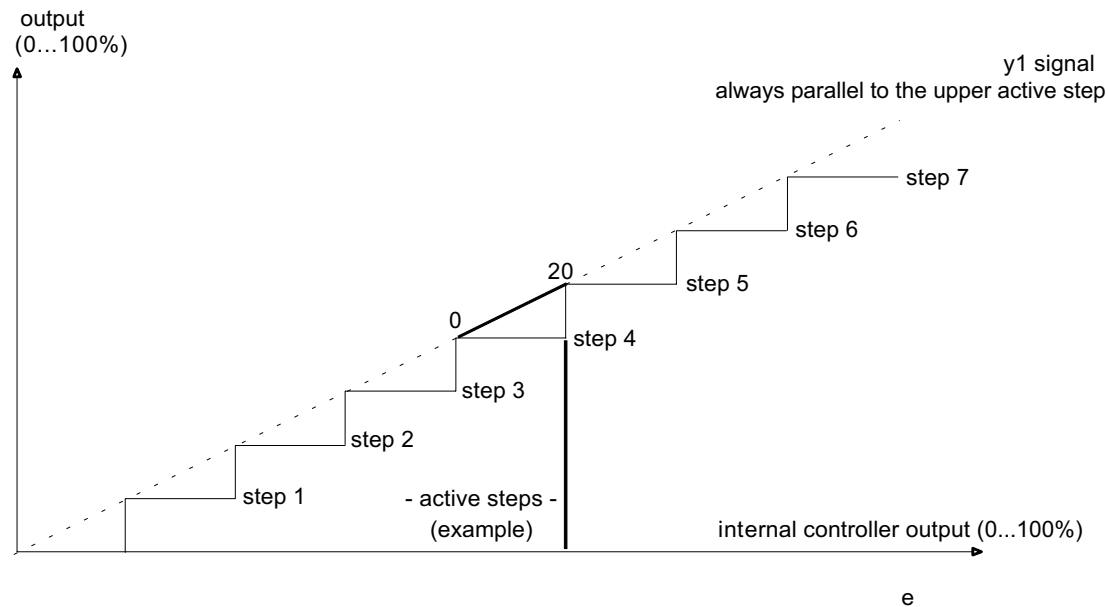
output
(0…100%)

y1 signal
always parallel to the upper active step

step 7

step 6

20

step 5

0

step 4

step 3

step 2

step 1

- active steps -
(example)

internal controller output (0...100%)

e